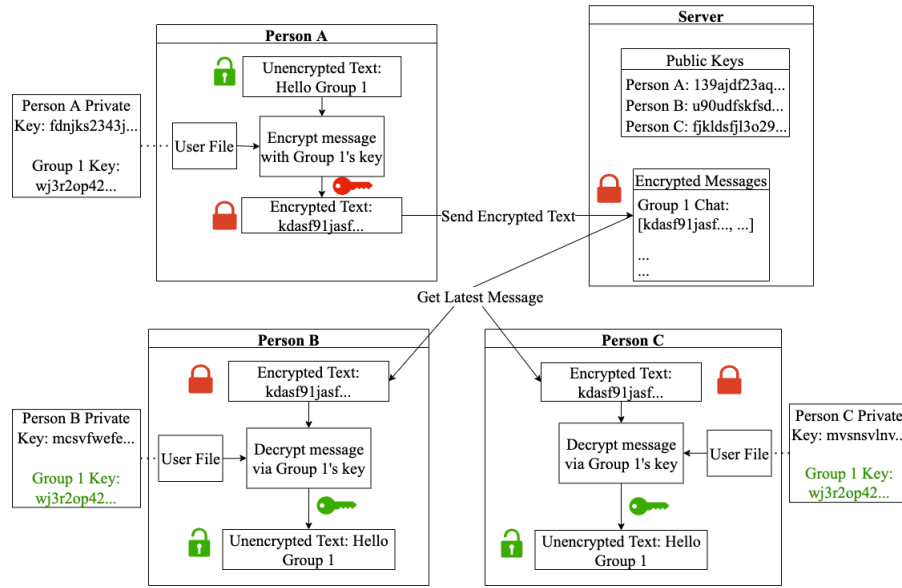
Person A

Unencrypted Text: Hello Group 1

Person A Private Key: fdnjks2343j...

Group 1 Key: wj3r2op42...

User File

Encrypt message with Group 1's key

Encrypted Text: kdasf91jasf...

Send Encrypted Text

Server

Public Keys
Person A: 139ajdf23aq...
Person B: u90udfskfsd...
Person C: fjkldsfjl3o29...

Encrypted Messages
Group 1 Chat: [kdasf91jasf..., ...]
...
...

Get Latest Message

Person B

Encrypted Text: kdasf91jasf...

Person B Private Key: mcsvfwefe...

Group 1 Key: wj3r2op42...

User File

Decrypt message via Group 1's key

Unencrypted Text: Hello Group 1

Person C

Encrypted Text: kdasf91jasf...

Decrypt message via Group 1's key

User File

Person C Private Key: mvsnsvlnv...

Group 1 Key: wj3r2op42...

Unencrypted Text: Hello Group 1